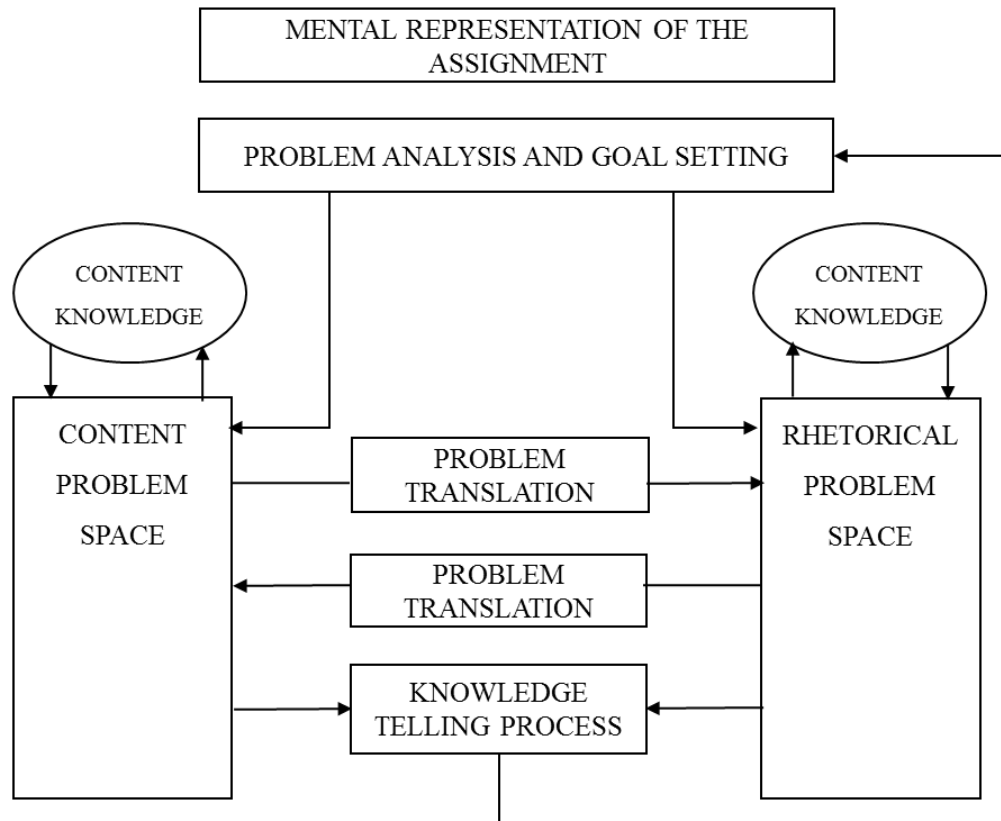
MENTAL REPRESENTATION OF THE ASSIGNMENT

PROBLEM ANALYSIS AND GOAL SETTING

CONTENT KNOWLEDGE

CONTENT KNOWLEDGE

CONTENT PROBLEM SPACE

PROBLEM TRANSLATION

RHETORICAL PROBLEM SPACE

PROBLEM TRANSLATION

KNOWLEDGE TELLING PROCESS